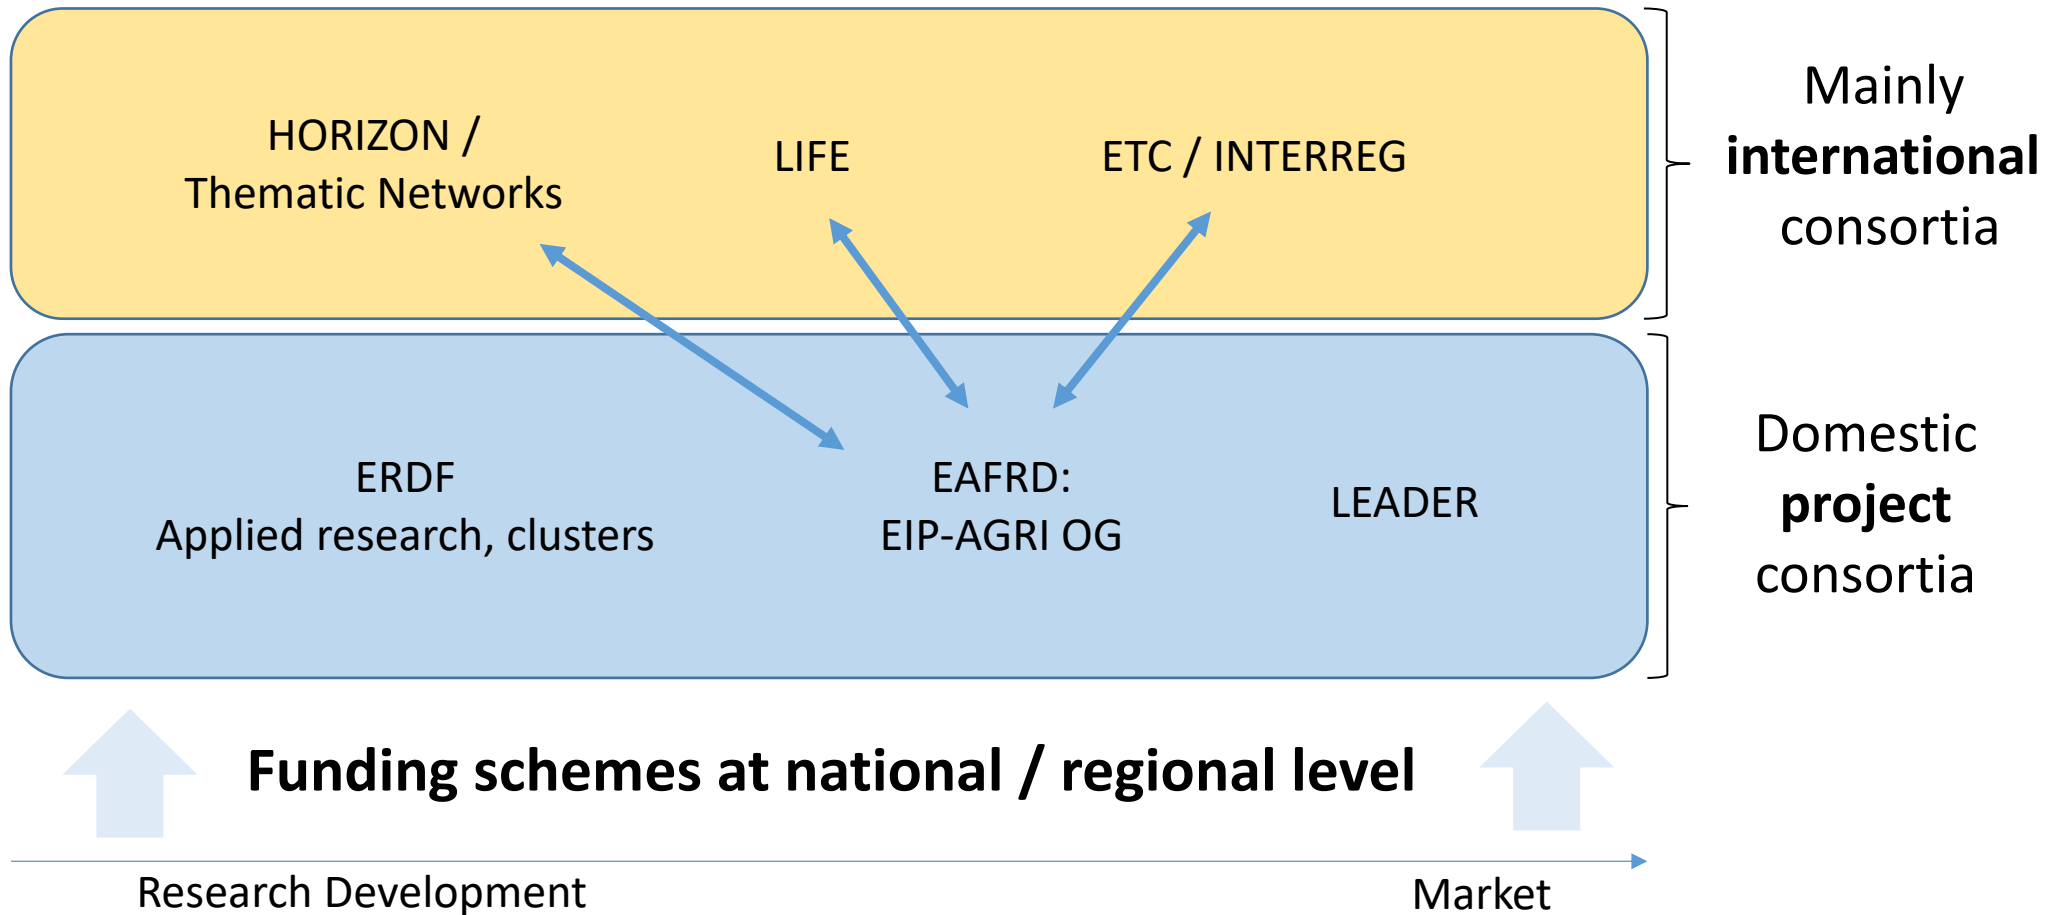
HORIZON / Thematic Networks

LIFE

ETC / INTERREG

Mainly **international** consortia

ERDF
Applied research, clusters

EAFRD:
EIP-AGRI OG

LEADER

Domestic **project** consortia

**Funding schemes at national / regional level**

Research Development

Market